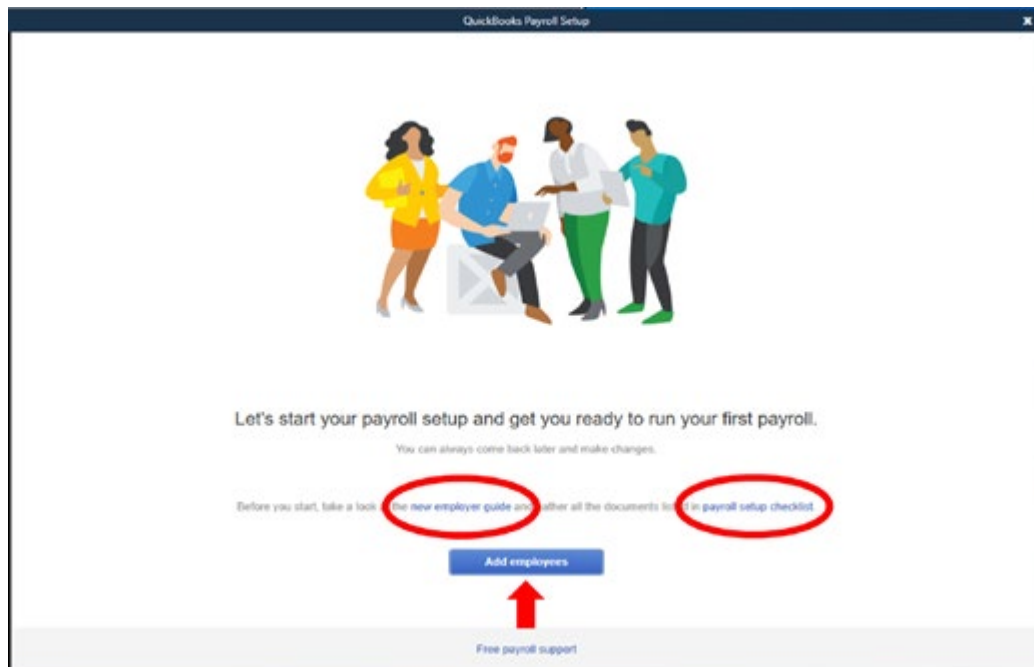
QuickBooks Payroll Setup

×

Let's start your payroll setup and get you ready to run your first payroll.

You can always come back later and make changes.

Before you start, take a look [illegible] the new employer guide and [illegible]ather all the documents list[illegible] in payroll setup checklist.

Add employees

Free payroll support